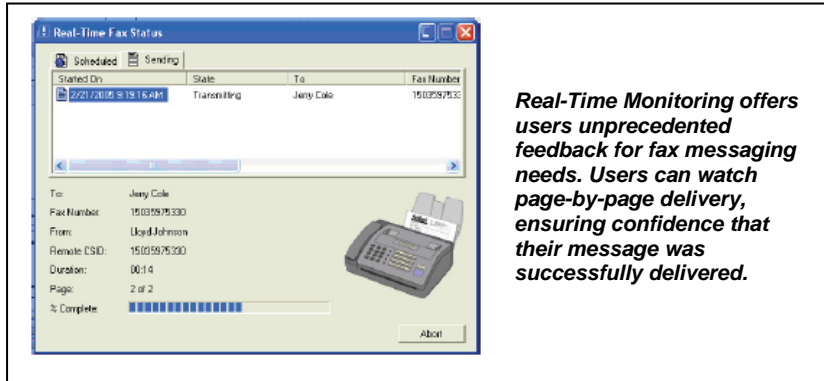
Real-Time Fax Status

Scheduled | Sending

| Started On | State | To | Fax Number |
|---|---|---|---|
| 2/21/2005 9:19:16 AM | Transmitting | Jerry Cole | 1503597533 |

To: Jerry Cole
Fax Number: 15035975330
From: Lloyd Johnson
Remote CSID: 15035975330
Duration: 00:14
Page: 2 of 2
% Complete:

Abort

Real-Time Monitoring offers users unprecedented feedback for fax messaging needs. Users can watch page-by-page delivery, ensuring confidence that their message was successfully delivered.